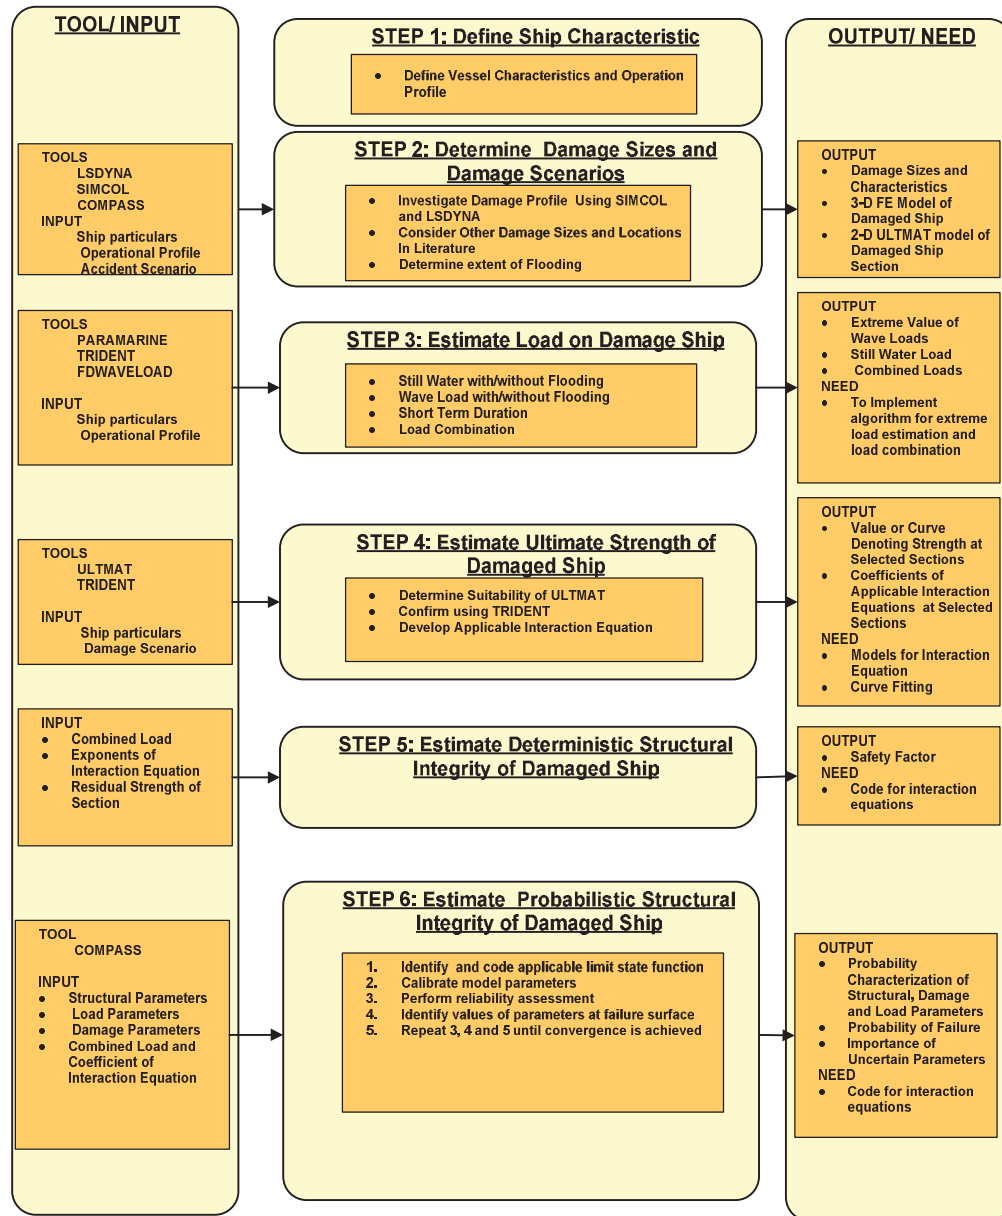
TOOL/ INPUT

STEP 1: Define Ship Characteristic

- Define Vessel Characteristics and Operation Profile

OUTPUT/ NEED

TOOLS
LSDYNA
SIMCOL
COMPASS
INPUT
Ship particulars
Operational Profile
Accident Scenario

STEP 2: Determine Damage Sizes and Damage Scenarios

- Investigate Damage Profile Using SIMCOL and LSDYNA
- Consider Other Damage Sizes and Locations In Literature
- Determine extent of Flooding

OUTPUT
- Damage Sizes and Characteristics
- 3-D FE Model of Damaged Ship
- 2-D ULTMAT model of Damaged Ship Section

TOOLS
PARAMARINE
TRIDENT
FDWAVELOAD
INPUT
Ship particulars
Operational Profile

STEP 3: Estimate Load on Damage Ship

- Still Water with/without Flooding
- Wave Load with/without Flooding
- Short Term Duration
- Load Combination

OUTPUT
- Extreme Value of Wave Loads
- Still Water Load
- Combined Loads
NEED
- To Implement algorithm for extreme load estimation and load combination

TOOLS
ULTMAT
TRIDENT
INPUT
Ship particulars
Damage Scenario

STEP 4: Estimate Ultimate Strength of Damaged Ship

- Determine Suitability of ULTMAT
- Confirm using TRIDENT
- Develop Applicable Interaction Equation

OUTPUT
- Value or Curve Denoting Strength at Selected Sections
- Coefficients of Applicable Interaction Equations at Selected Sections
NEED
- Models for Interaction Equation
- Curve Fitting

INPUT
- Combined Load
- Exponents of Interaction Equation
- Residual Strength of Section

STEP 5: Estimate Deterministic Structural Integrity of Damaged Ship

OUTPUT
- Safety Factor
NEED
- Code for interaction equations

TOOL
COMPASS
INPUT
- Structural Parameters
- Load Parameters
- Damage Parameters
- Combined Load and Coefficient of Interaction Equation

STEP 6: Estimate Probabilistic Structural Integrity of Damaged Ship

1. Identify and code applicable limit state function
2. Calibrate model parameters
3. Perform reliability assessment
4. Identify values of parameters at failure surface
5. Repeat 3, 4 and 5 until convergence is achieved

OUTPUT
- Probability Characterization of Structural, Damage and Load Parameters
- Probability of Failure
- Importance of Uncertain Parameters
NEED
- Code for interaction equations